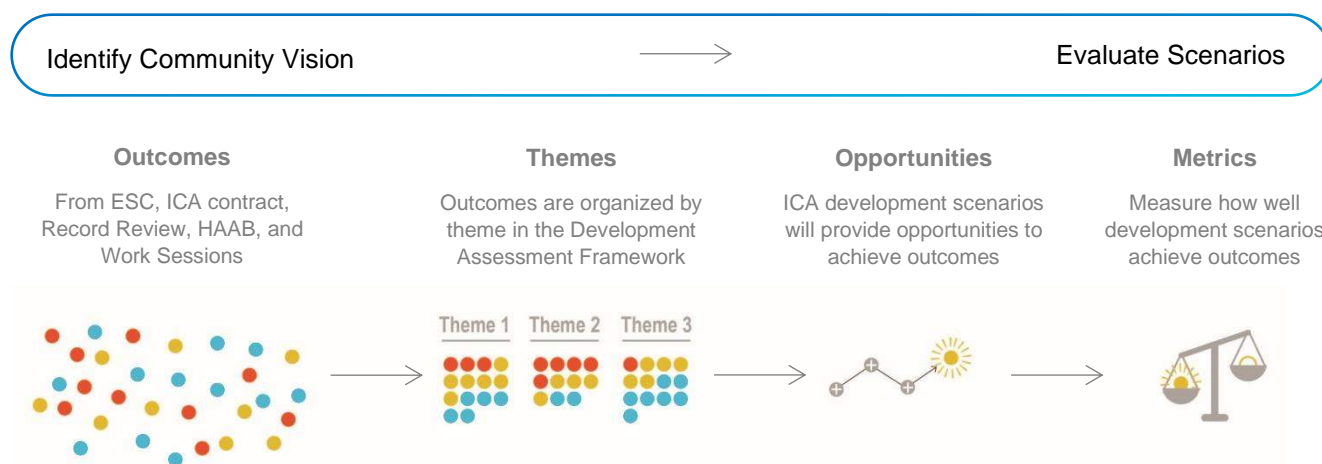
Identify Community Vision

Evaluate Scenarios

Outcomes

From ESC, ICA contract, Record Review, HAAB, and Work Sessions

Themes

Outcomes are organized by theme in the Development Assessment Framework

Opportunities

ICA development scenarios will provide opportunities to achieve outcomes

Metrics

Measure how well development scenarios achieve outcomes

Theme 1 Theme 2 Theme 3